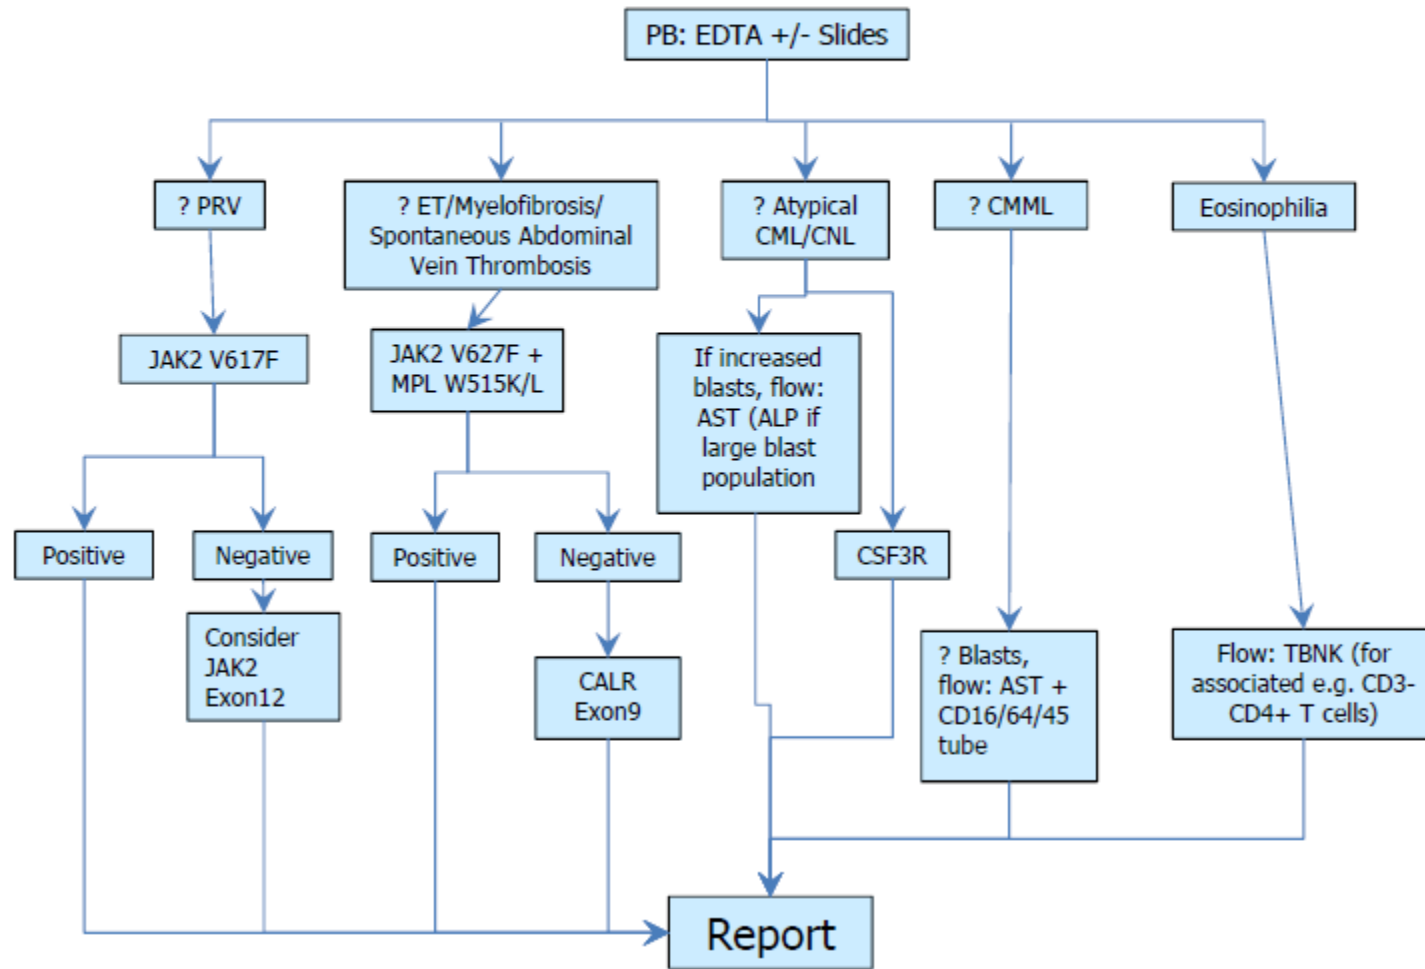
PB: EDTA +/- Slides

? PRV

? ET/Myelofibrosis/ Spontaneous Abdominal Vein Thrombosis

? Atypical CML/CNL

? CMML

Eosinophilia

JAK2 V617F

JAK2 V627F + MPL W515K/L

If increased blasts, flow: AST (ALP if large blast population

Positive

Negative

Positive

Negative

CSF3R

Consider JAK2 Exon12

CALR Exon9

? Blasts, flow: AST + CD16/64/45 tube

Flow: TBNK (for associated e.g. CD3- CD4+ T cells)

Report